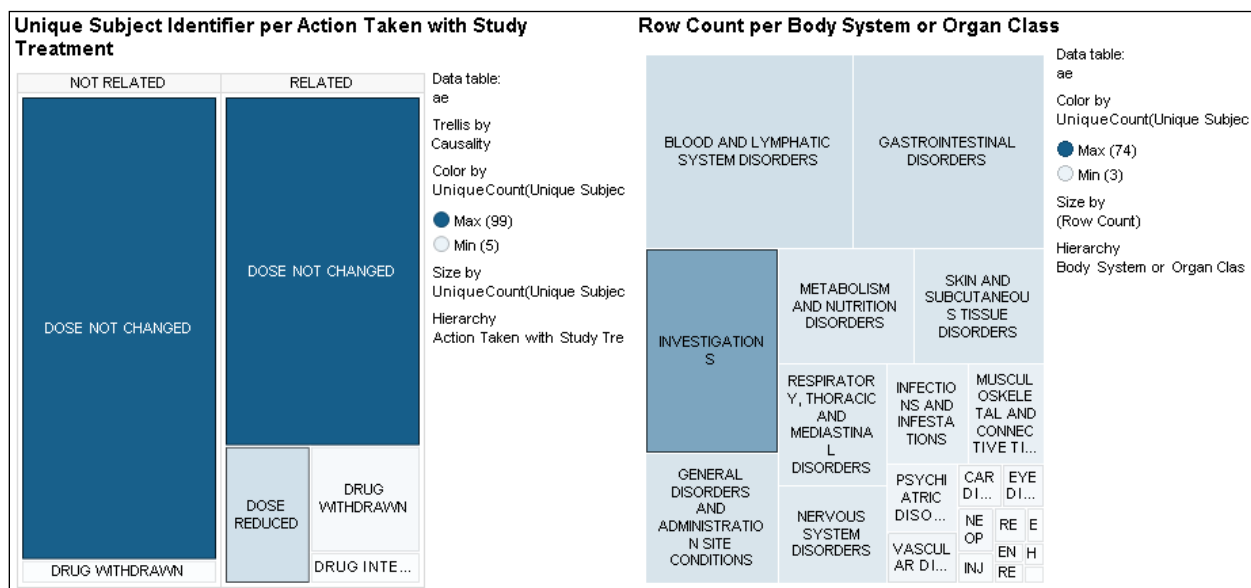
Unique Subject Identifier per Action Taken with Study Treatment

| NOT RELATED | RELATED |
|---|---|

DOSE NOT CHANGED

DRUG WITHDRAWN

DOSE NOT CHANGED

DOSE REDUCED

DRUG WITHDRAWN

DRUG INTE...

Data table:
ae

Trellis by
Causality

Color by
UniqueCount(Unique Subjec

Max (99)

Min (5)

Size by
UniqueCount(Unique Subjec

Hierarchy
Action Taken with Study Tre

Row Count per Body System or Organ Class

BLOOD AND LYMPHATIC SYSTEM DISORDERS

GASTROINTESTINAL DISORDERS

INVESTIGATIONS

METABOLISM AND NUTRITION DISORDERS

SKIN AND SUBCUTANEOUS TISSUE DISORDERS

RESPIRATORY, THORACIC AND MEDIASTINAL DISORDERS

INFECTIONS AND INFESTATIONS

MUSCULOSKELETAL AND CONNECTIVE TI...

GENERAL DISORDERS AND ADMINISTRATION SITE CONDITIONS

NERVOUS SYSTEM DISORDERS

PSYCHIATRIC DISO...

CAR DI...

EYE DI...

NEOP

RE

E

VASCULAR DI...

INJ

EN

RE

H

Data table:
ae

Color by
UniqueCount(Unique Subjec

Max (74)

Min (3)

Size by
(Row Count)

Hierarchy
Body System or Organ Clas